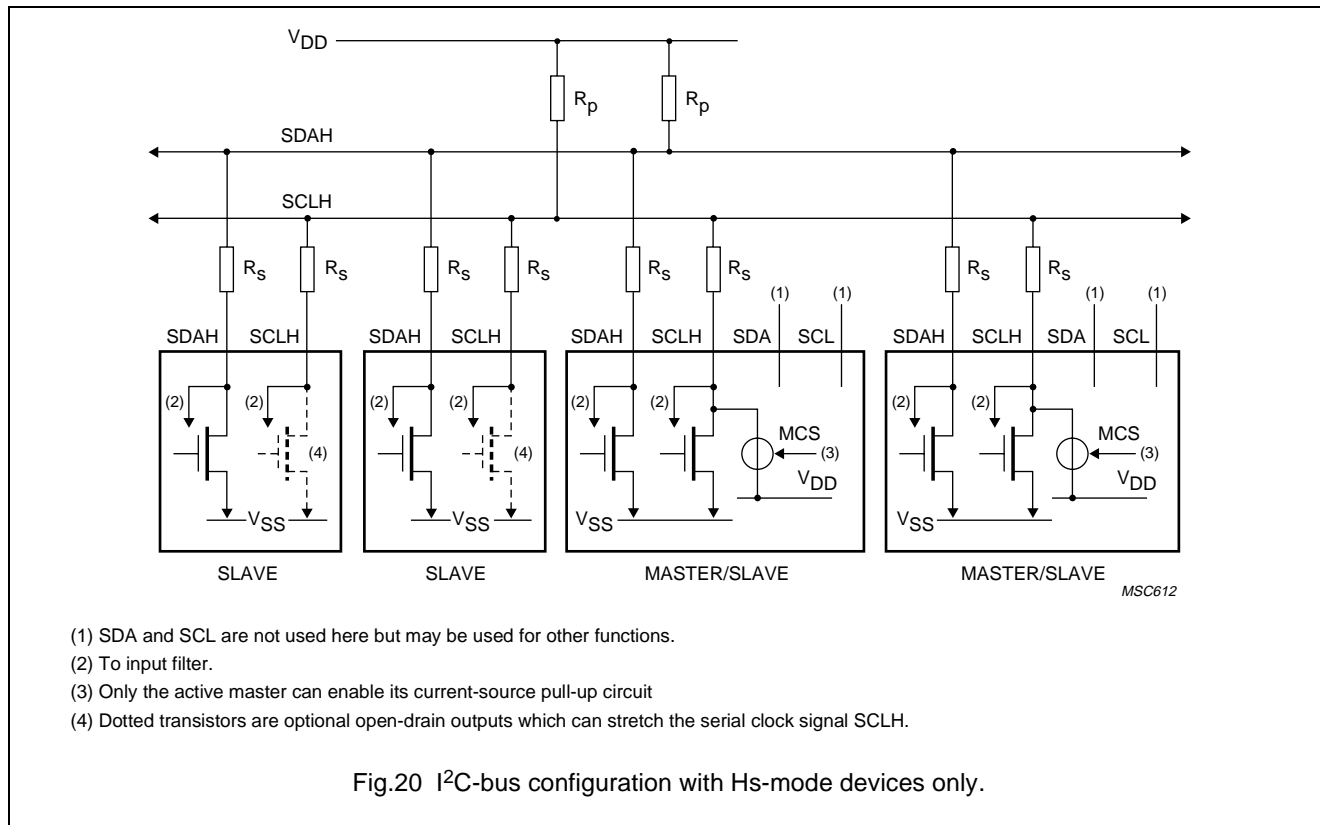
$V_{DD}$

$R_p$ $R_p$

SDAH

SCLH

$R_s$ $R_s$ $R_s$ $R_s$ $R_s$ $R_s$ $R_s$ $R_s$

(1) (1) (1) (1)

SDAH SCLH SDAH SCLH SDAH SCLH SDA SCL SDAH SCLH SDA SCL

(2) (2) (4) (2) (2) (4) (2) (2) MCS (3) $V_{DD}$ (2) (2) MCS (3) $V_{DD}$

$V_{SS}$ $V_{SS}$ $V_{SS}$ $V_{SS}$

SLAVE SLAVE MASTER/SLAVE MASTER/SLAVE

MSC612

(1) SDA and SCL are not used here but may be used for other functions.

(2) To input filter.

(3) Only the active master can enable its current-source pull-up circuit

(4) Dotted transistors are optional open-drain outputs which can stretch the serial clock signal SCLH.

Fig.20 $I^2C$-bus configuration with Hs-mode devices only.